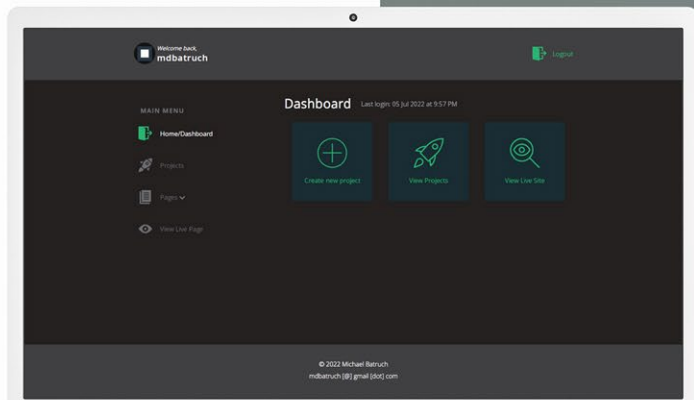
Welcome back,
mdbatruch

Logout

MAIN MENU

Home/Dashboard

Projects

Pages

View Live Page

Dashboard Last login: 05 Jul 2022 at 9:57 PM

Create new project

View Projects

View Live Site

© 2022 Michael Batruch
mdbatruch [@] gmail [dot] com